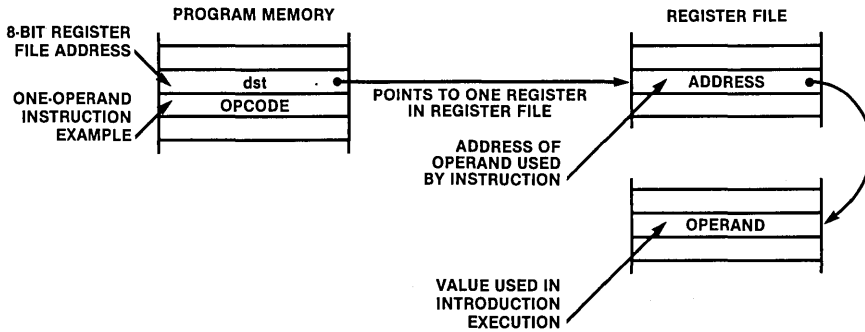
PROGRAM MEMORY

8-BIT REGISTER FILE ADDRESS

dst

ONE-OPERAND INSTRUCTION EXAMPLE

OPCODE

POINTS TO ONE REGISTER IN REGISTER FILE

REGISTER FILE

ADDRESS

ADDRESS OF OPERAND USED BY INSTRUCTION

OPERAND

VALUE USED IN INTRODUCTION EXECUTION